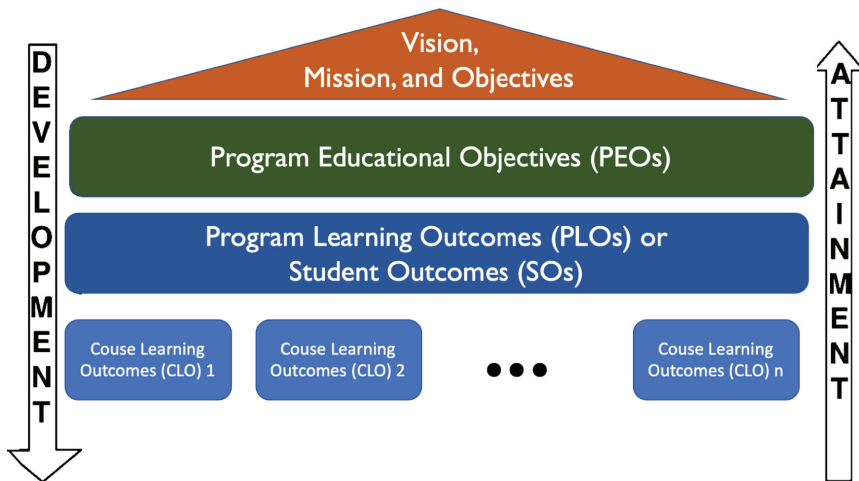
DEVELOPMENT

Vision, Mission, and Objectives

Program Educational Objectives (PEOs)

Program Learning Outcomes (PLOs) or Student Outcomes (SOs)

Couse Learning Outcomes (CLO) 1

Couse Learning Outcomes (CLO) 2

• • •

Couse Learning Outcomes (CLO) n

ATTAINMENT